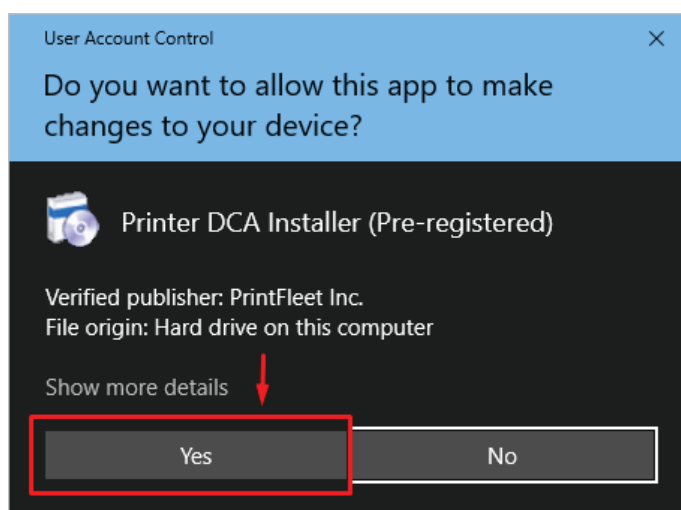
User Account Control

×

Do you want to allow this app to make changes to your device?

Printer DCA Installer (Pre-registered)

Verified publisher: PrintFleet Inc.
File origin: Hard drive on this computer

Show more details

Yes

No